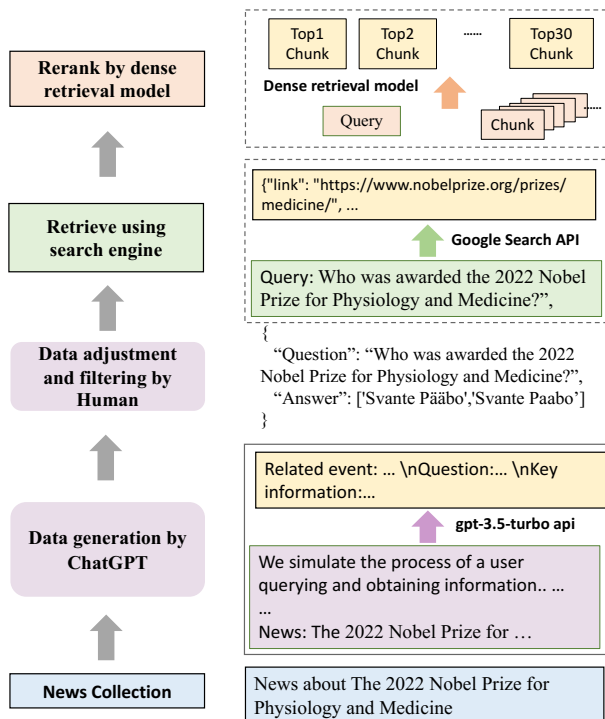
Rerank by dense retrieval model

Top1 Chunk

Top2 Chunk

......

Top30 Chunk

Dense retrieval model

Query

Chunk

Retrieve using search engine

{"link": "https://www.nobelprize.org/prizes/medicine/", ...

Google Search API

Query: Who was awarded the 2022 Nobel Prize for Physiology and Medicine?",

Data adjustment and filtering by Human

{
"Question": "Who was awarded the 2022 Nobel Prize for Physiology and Medicine?",
"Answer": ['Svante Pääbo','Svante Paabo']
}

Data generation by ChatGPT

Related event: ... \nQuestion:... \nKey information:...

gpt-3.5-turbo api

We simulate the process of a user querying and obtaining information.. ...
...
News: The 2022 Nobel Prize for ...

News Collection

News about The 2022 Nobel Prize for Physiology and Medicine